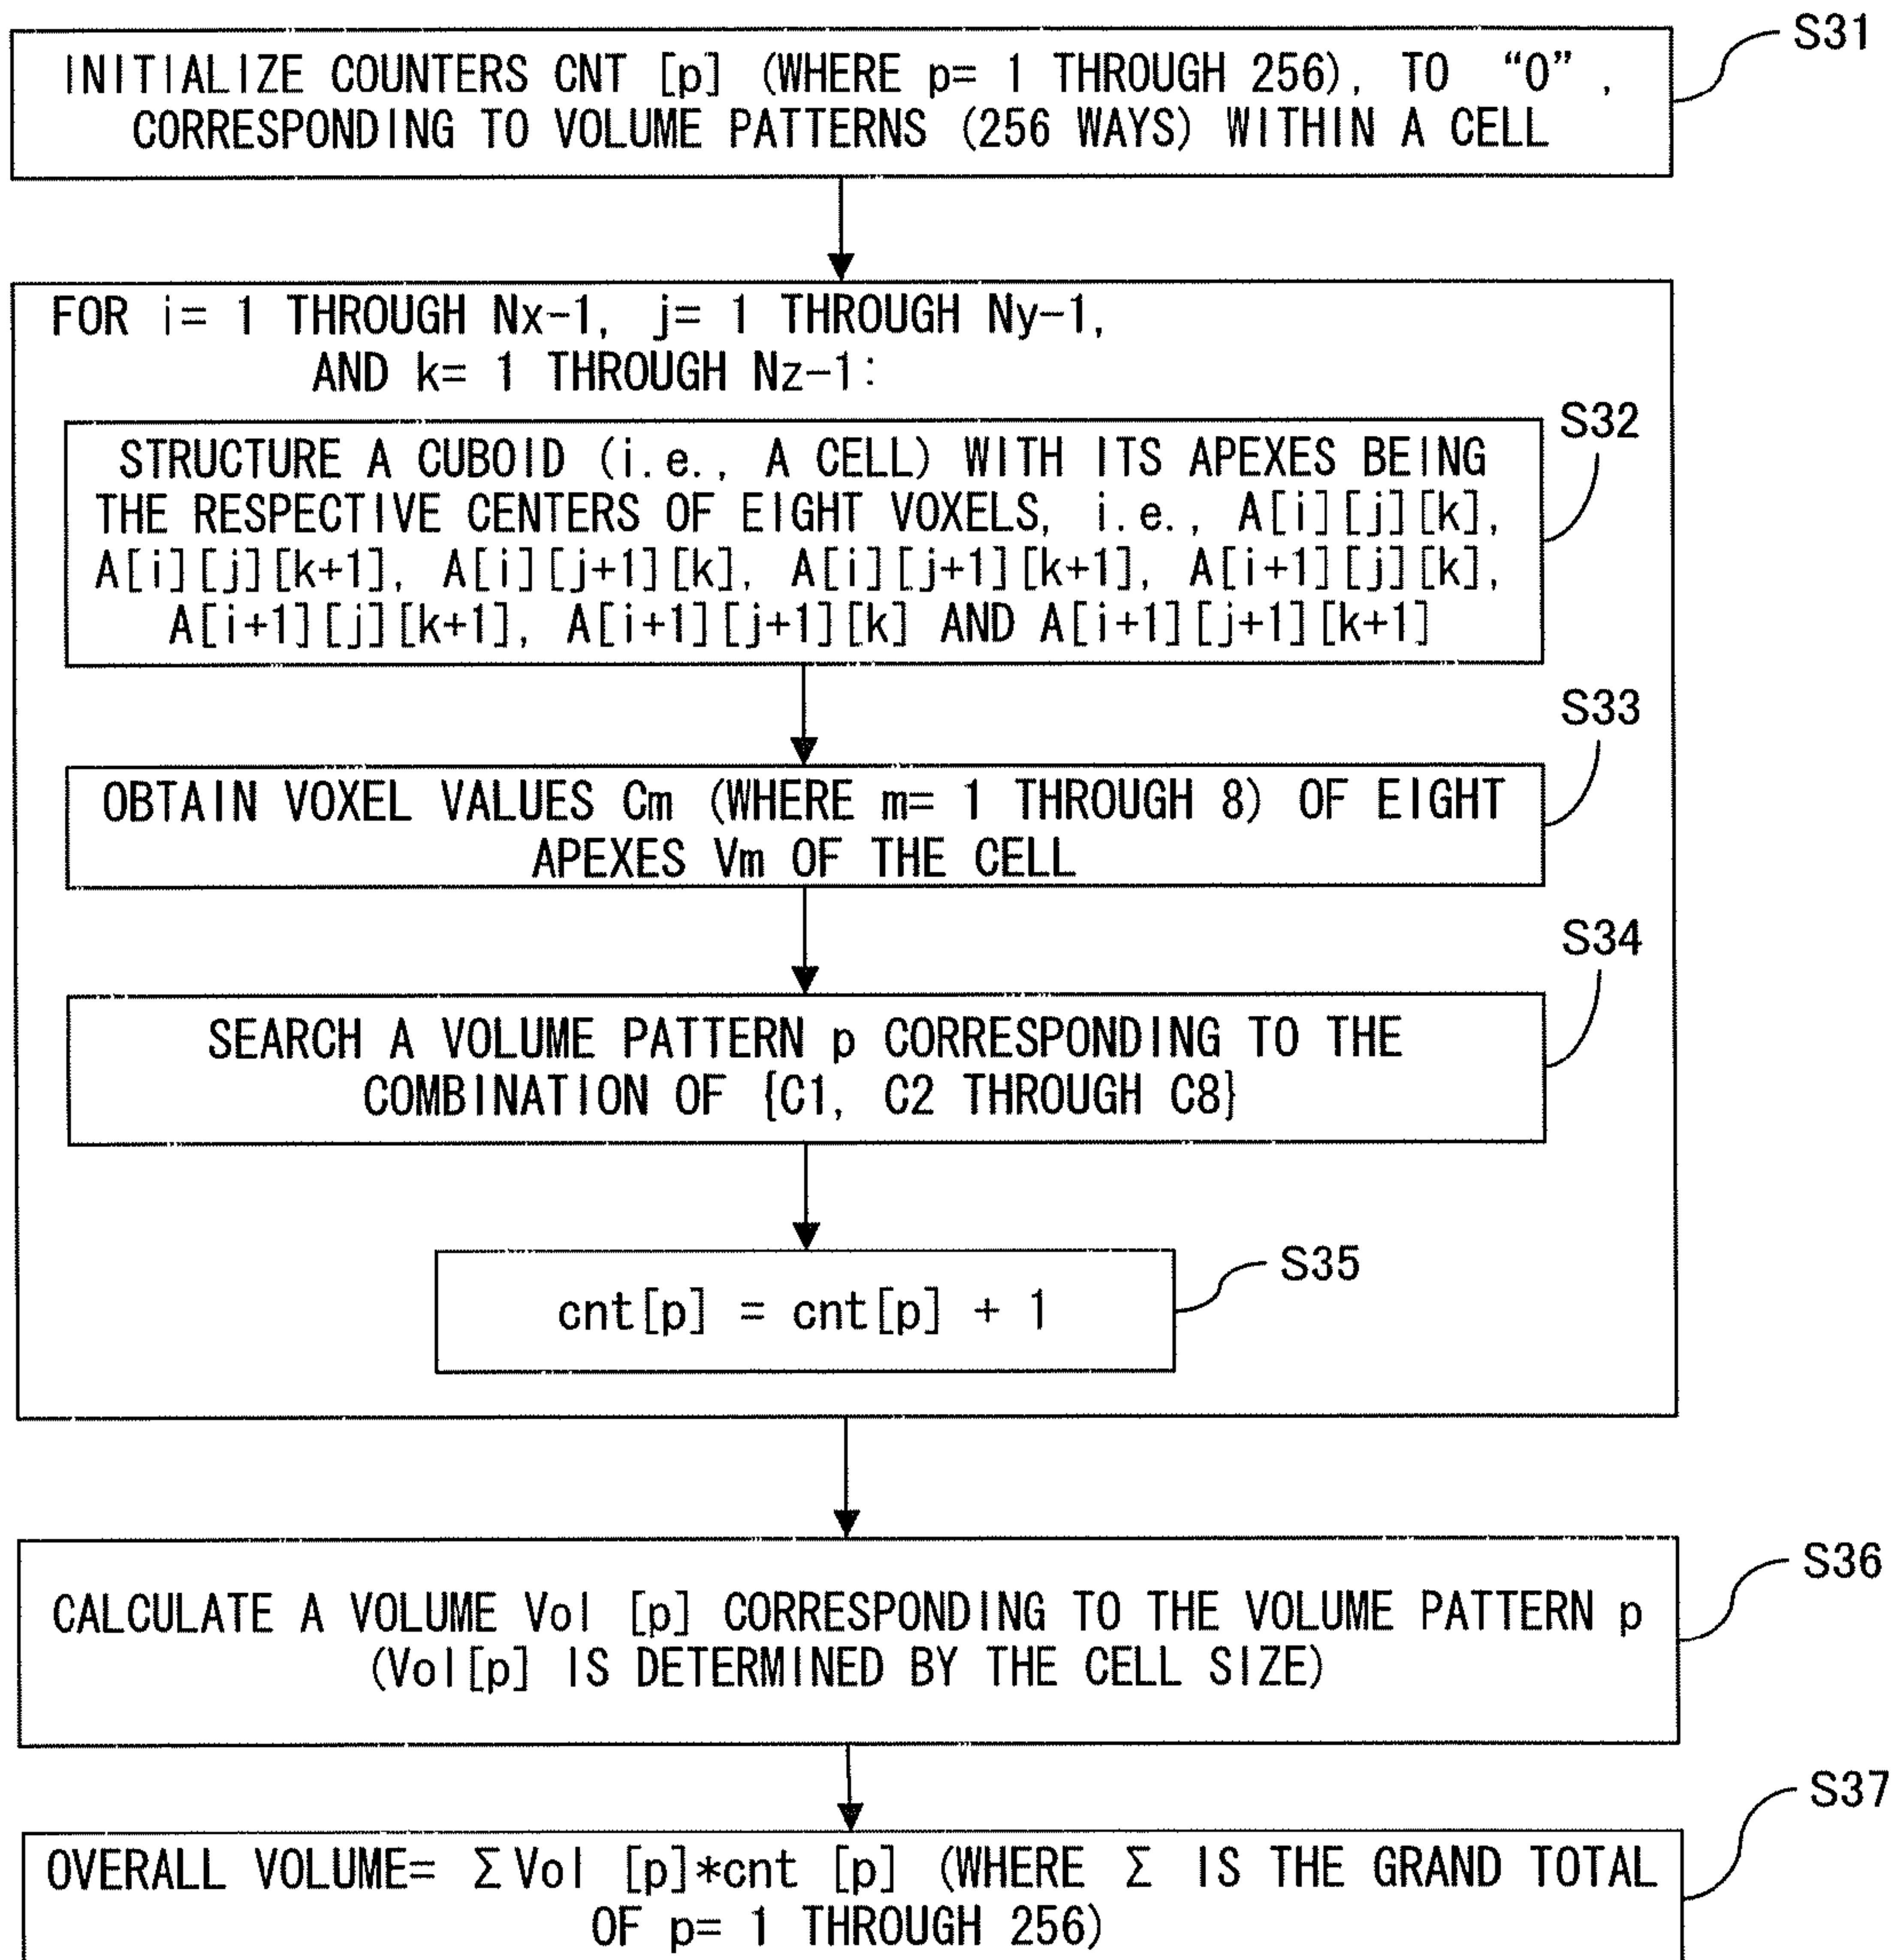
S31

INITIALIZE COUNTERS CNT [p] (WHERE p= 1 THROUGH 256), TO "0", CORRESPONDING TO VOLUME PATTERNS (256 WAYS) WITHIN A CELL

FOR i= 1 THROUGH Nx-1, j= 1 THROUGH Ny-1, AND k= 1 THROUGH Nz-1:

S32

STRUCTURE A CUBOID (i.e., A CELL) WITH ITS APEXES BEING THE RESPECTIVE CENTERS OF EIGHT VOXELS, i.e., A[i][j][k], A[i][j][k+1], A[i][j+1][k], A[i][j+1][k+1], A[i+1][j][k], A[i+1][j][k+1], A[i+1][j+1][k] AND A[i+1][j+1][k+1]

S33

OBTAIN VOXEL VALUES Cm (WHERE m= 1 THROUGH 8) OF EIGHT APEXES Vm OF THE CELL

S34

SEARCH A VOLUME PATTERN p CORRESPONDING TO THE COMBINATION OF {C1, C2 THROUGH C8}

S35

cnt[p] = cnt[p] + 1

S36

CALCULATE A VOLUME Vol [p] CORRESPONDING TO THE VOLUME PATTERN p (Vol[p] IS DETERMINED BY THE CELL SIZE)

S37

OVERALL VOLUME= $\Sigma$Vol [p]*cnt [p] (WHERE $\Sigma$ IS THE GRAND TOTAL OF p= 1 THROUGH 256)